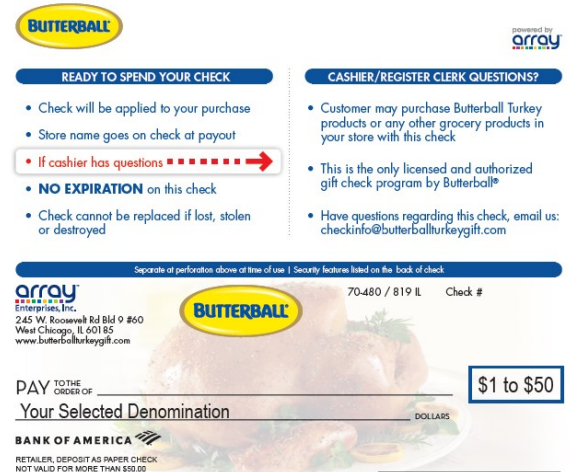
BUTTERBALL

powered by
array

READY TO SPEND YOUR CHECK

• Check will be applied to your purchase
• Store name goes on check at payout
• If cashier has questions
• NO EXPIRATION on this check
• Check cannot be replaced if lost, stolen or destroyed

CASHIER/REGISTER CLERK QUESTIONS?

• Customer may purchase Butterball Turkey products or any other grocery products in your store with this check
• This is the only licensed and authorized gift check program by Butterball®
• Have questions regarding this check, email us: checkinfo@butterballturkeygift.com

Separate at perforation above at time of use | Security features listed on the back of check

array
Enterprises, Inc.
245 W. Roosevelt Rd Bld 9 #60
West Chicago, IL 60185
www.butterballturkeygift.com

BUTTERBALL

70-480 / 819 IL Check #

PAY TO THE ORDER OF

$1 to $50

Your Selected Denomination DOLLARS

BANK OF AMERICA

RETAILER, DEPOSIT AS PAPER CHECK
NOT VALID FOR MORE THAN $50.00